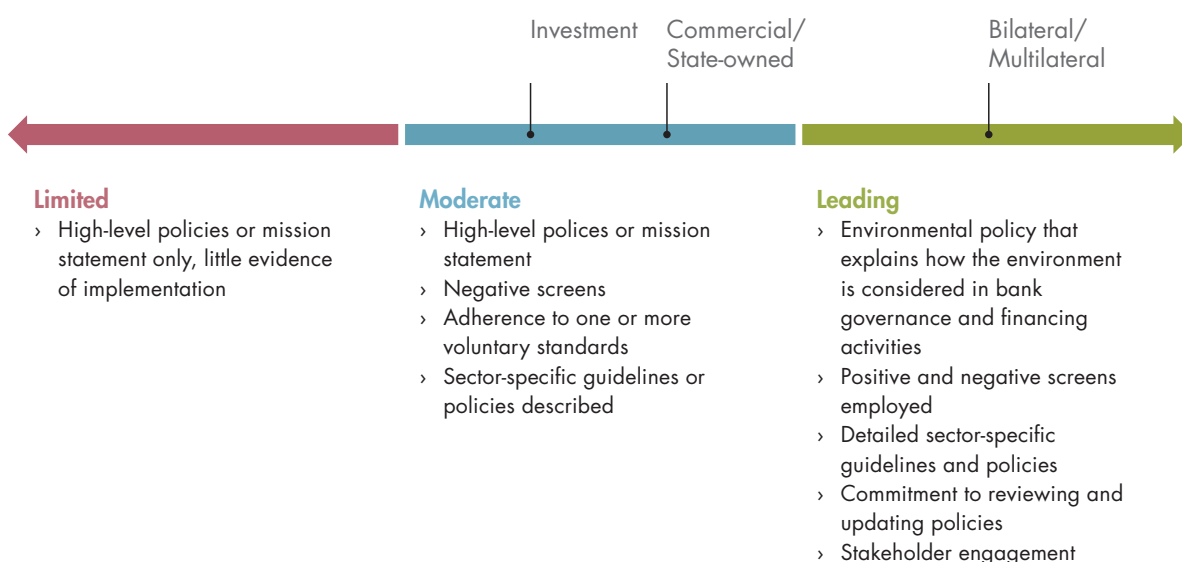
Investment

Commercial/ State-owned

Bilateral/ Multilateral

Limited
› High-level policies or mission statement only, little evidence of implementation

Moderate
› High-level polices or mission statement
› Negative screens
› Adherence to one or more voluntary standards
› Sector-specific guidelines or policies described

Leading
› Environmental policy that explains how the environment is considered in bank governance and financing activities
› Positive and negative screens employed
› Detailed sector-specific guidelines and policies
› Commitment to reviewing and updating policies
› Stakeholder engagement